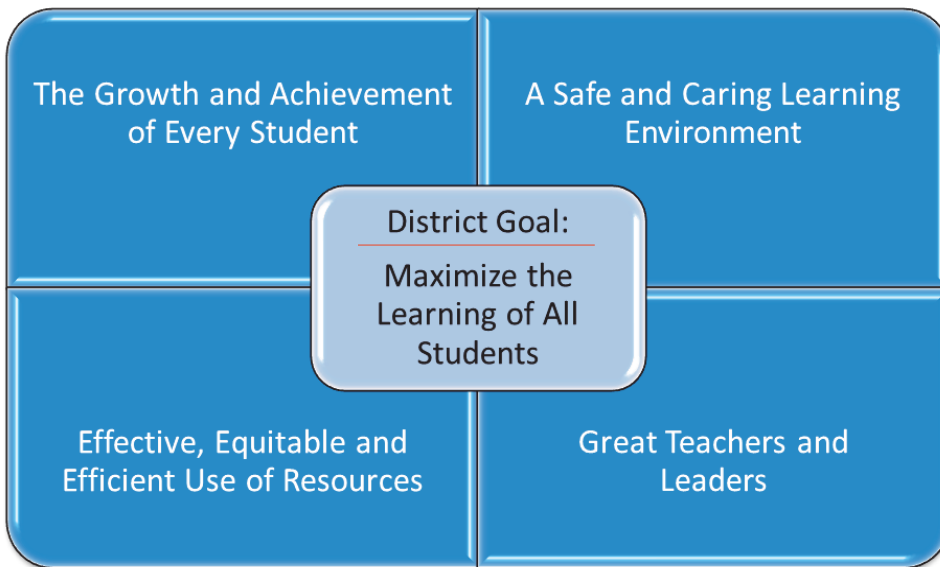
The Growth and Achievement of Every Student

A Safe and Caring Learning Environment

District Goal:

Maximize the Learning of All Students

Effective, Equitable and Efficient Use of Resources

Great Teachers and Leaders